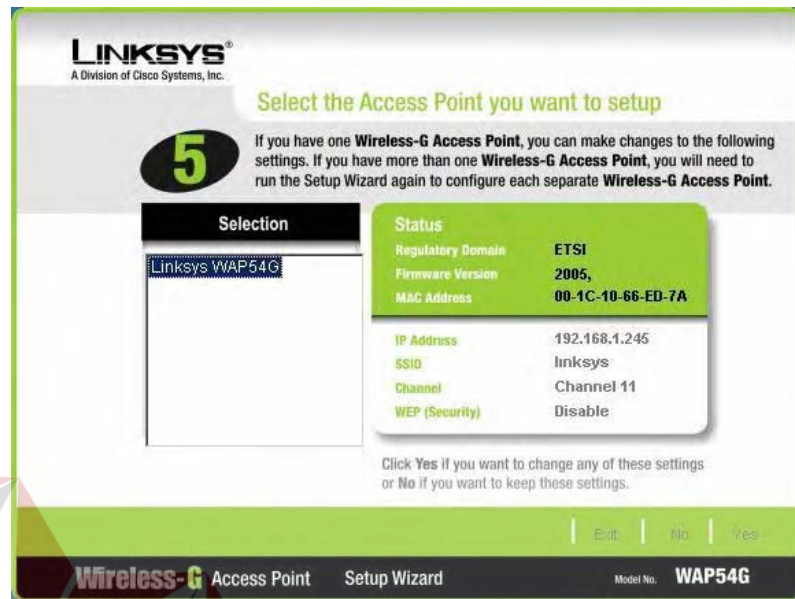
LINKSYS®
A Division of Cisco Systems, Inc.

Select the Access Point you want to setup

5

If you have one Wireless-G Access Point, you can make changes to the following settings. If you have more than one Wireless-G Access Point, you will need to run the Setup Wizard again to configure each separate Wireless-G Access Point.

Selection

Linksys WAP54G

Status

| | |
|---|---|
| Regulatory Domain | ETSI |
| Firmware Version | 2005, |
| MAC Address | 00-1C-10-66-ED-7A |
| IP Address | 192.168.1.245 |
| SSID | linksys |
| Channel | Channel 11 |
| WEP (Security) | Disable |

Click Yes if you want to change any of these settings or No if you want to keep these settings.

Exit No Yes

Wireless-G Access Point Setup Wizard Model No. WAP54G